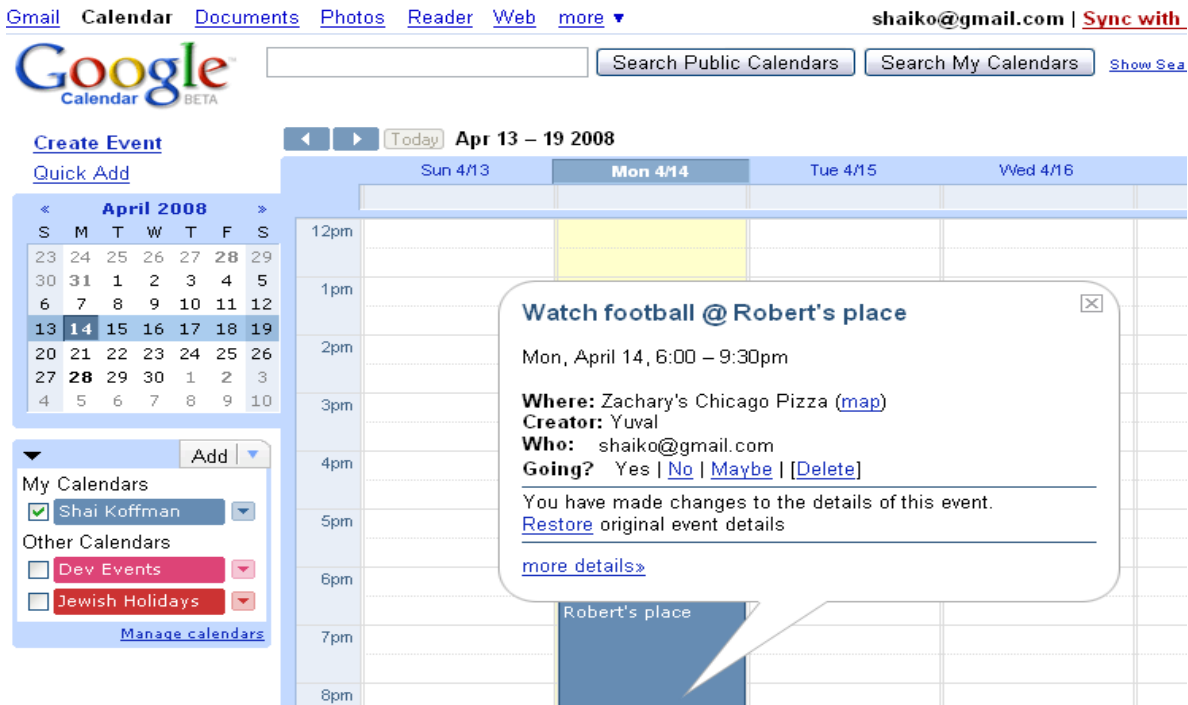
Gmail Calendar Documents Photos Reader Web more ▾ shaiko@gmail.com | Sync with

Google Calendar BETA

Search Public Calendars Search My Calendars Show Sea

Create Event
Quick Add

« April 2008 »

| S | M | T | W | T | F | S |
|---|---|---|---|---|---|---|
| 23 | 24 | 25 | 26 | 27 | 28 | 29 |
| 30 | 31 | 1 | 2 | 3 | 4 | 5 |
| 6 | 7 | 8 | 9 | 10 | 11 | 12 |
| 13 | 14 | 15 | 16 | 17 | 18 | 19 |
| 20 | 21 | 22 | 23 | 24 | 25 | 26 |
| 27 | 28 | 29 | 30 | 1 | 2 | 3 |
| 4 | 5 | 6 | 7 | 8 | 9 | 10 |

Add

My Calendars
Shai Koffman
Other Calendars
Dev Events
Jewish Holidays
Manage calendars

Today Apr 13 – 19 2008

Sun 4/13 Mon 4/14 Tue 4/15 Wed 4/16

12pm
1pm
2pm
3pm
4pm
5pm
6pm
7pm
8pm

Watch football @ Robert's place

Mon, April 14, 6:00 – 9:30pm

Where: Zachary's Chicago Pizza (map)
Creator: Yuval
Who: shaiko@gmail.com
Going? Yes | No | Maybe | [Delete]

You have made changes to the details of this event.
Restore original event details

more details»

Robert's place